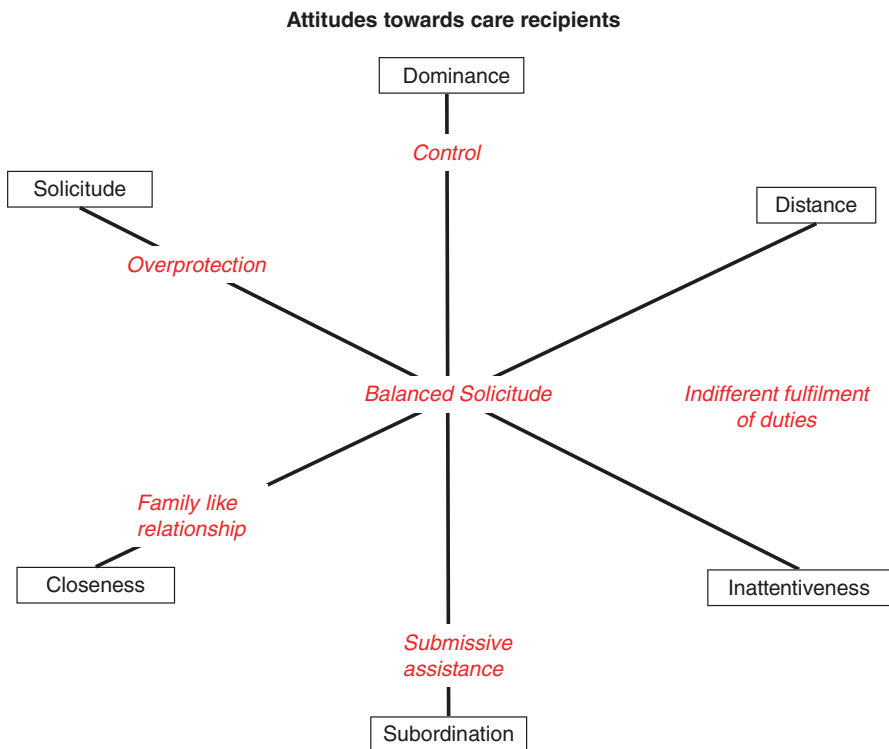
Attitudes towards care recipients

Dominance

Control

Solicitude

Distance

Overprotection

Balanced Solicitude

Indifferent fulfilment of duties

Family like relationship

Closeness

Inattentiveness

Submissive assistance

Subordination